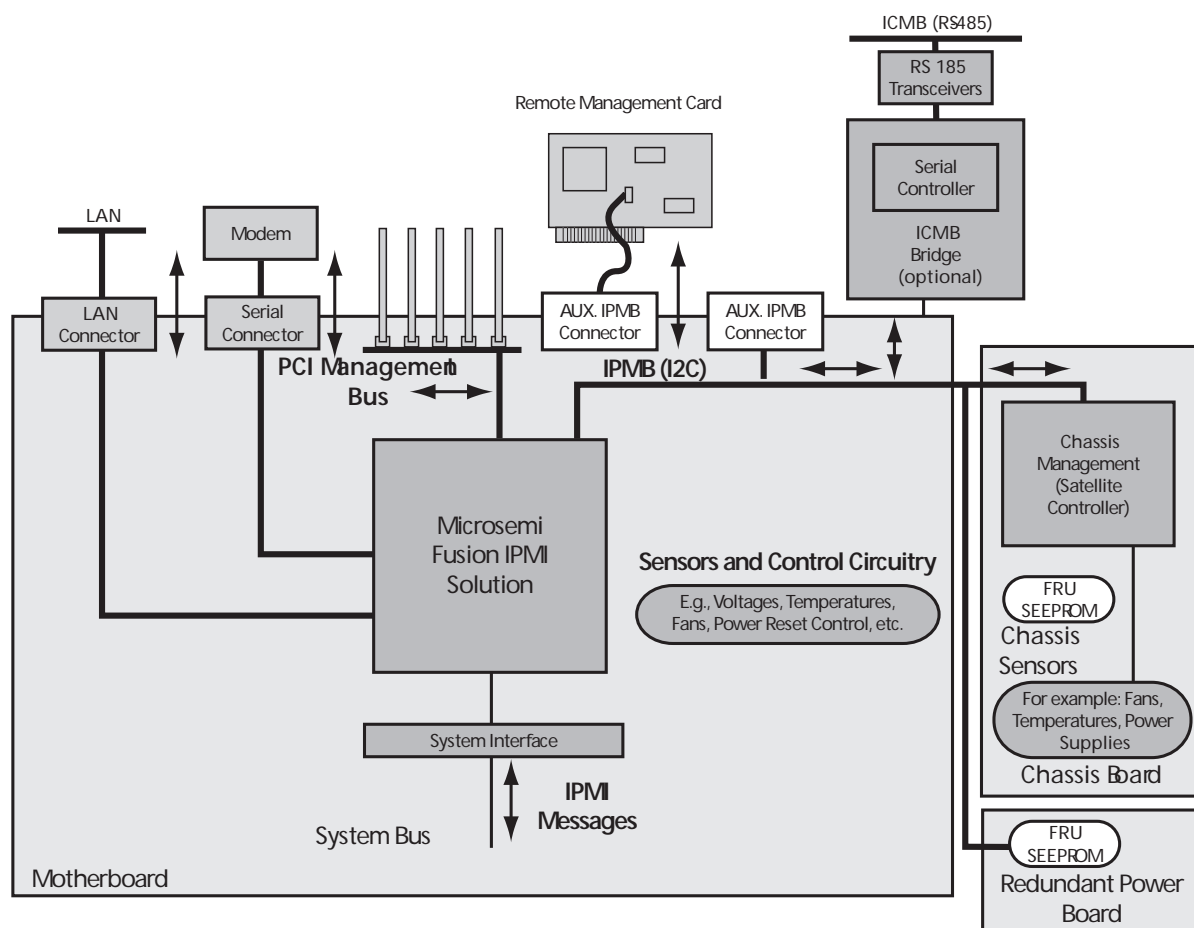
ICMB (RS485)

RS 185 Transceivers

Remote Management Card

Serial Controller

ICMB Bridge (optional)

LAN

Modem

LAN Connector

Serial Connector

AUX. IPMB Connector

AUX. IPMB Connector

PCI Management Bus

IPMB (I2C)

Chassis Management (Satellite Controller)

Microsemi Fusion IPMI Solution

Sensors and Control Circuitry

E.g., Voltages, Temperatures, Fans, Power Reset Control, etc.

FRU SEEPROM

Chassis Sensors

For example: Fans, Temperatures, Power Supplies

Chassis Board

System Interface

IPMI Messages

System Bus

FRU SEEPROM

Motherboard

Redundant Power Board